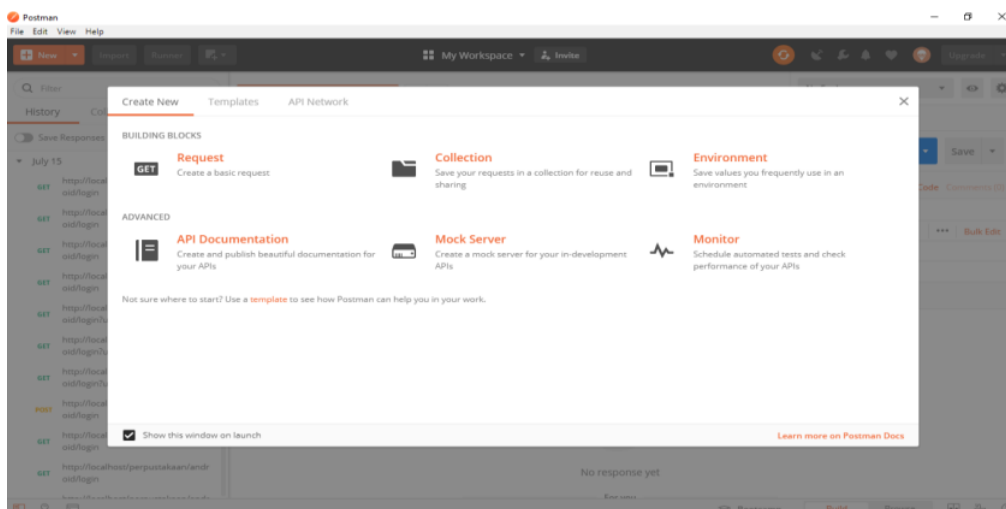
Postman
File Edit View Help

New Import Runner

My Workspace Invite

Upgrade

Filter
History Co

Save Responses

July 15

GET http://local oid/login
GET http://local oid/login
GET http://local oid/login
GET http://local oid/login
GET http://local oid/login?u
GET http://local oid/login?u
GET http://local oid/login?u
POST http://local oid/login
GET http://local oid/login
GET http://localhost/perpustakaan/andr oid/login

Create New Templates API Network

BUILDING BLOCKS

GET Request
Create a basic request

Collection
Save your requests in a collection for reuse and sharing

Environment
Save values you frequently use in an environment

ADVANCED

API Documentation
Create and publish beautiful documentation for your APIs

Mock Server
Create a mock server for your in-development APIs

Monitor
Schedule automated tests and check performance of your APIs

Not sure where to start? Use a template to see how Postman can help you in your work.

Show this window on launch

Learn more on Postman Docs

Save
Code Comments
Bulk Edit

No response yet